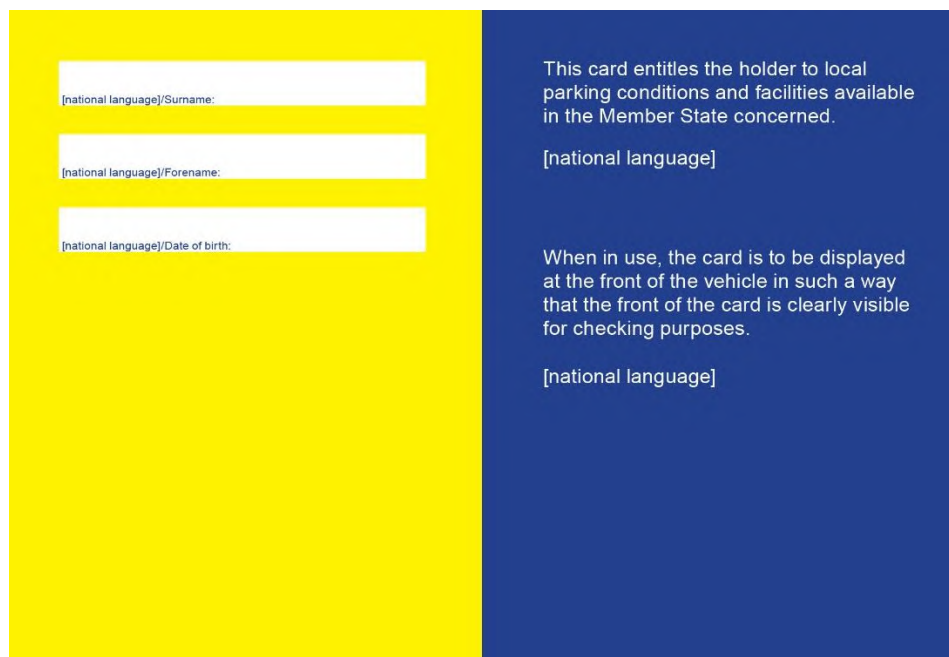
[national language]/Surname:

[national language]/Forename:

[national language]/Date of birth:

This card entitles the holder to local parking conditions and facilities available in the Member State concerned.

[national language]

When in use, the card is to be displayed at the front of the vehicle in such a way that the front of the card is clearly visible for checking purposes.

[national language]